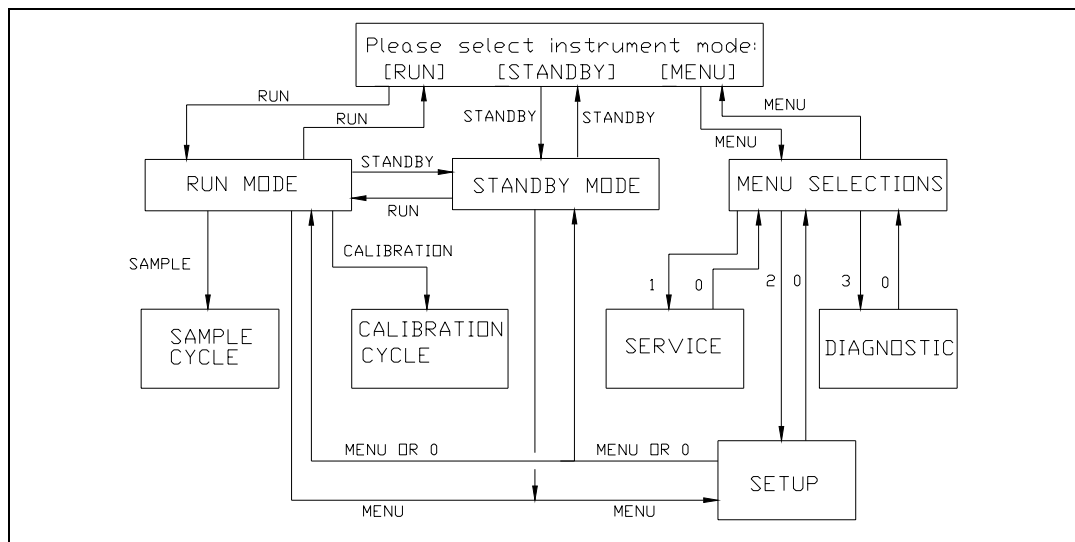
Please select instrument mode:
[RUN] [STANDBY] [MENU]

RUN
RUN
STANDBY
STANDBY
MENU
MENU

RUN MODE
STANDBY
RUN
STANDBY MODE
MENU SELECTIONS

SAMPLE
CALIBRATION
1 0
2 0
3 0

SAMPLE CYCLE
CALIBRATION CYCLE
SERVICE
DIAGNOSTIC

MENU OR 0
MENU OR 0
SETUP
MENU
MENU